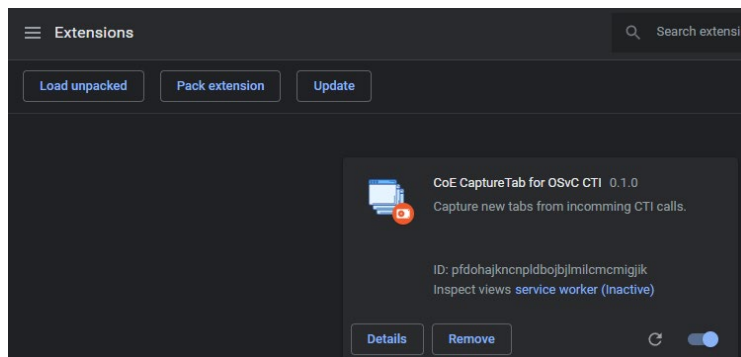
Extensions

Search extensi

Load unpacked

Pack extension

Update

CoE CaptureTab for OSvC CTI 0.1.0

Capture new tabs from incomming CTI calls.

ID: pfdohajkncnpldbojbjlmilcmcmigjjik

Inspect views service worker (Inactive)

Details

Remove